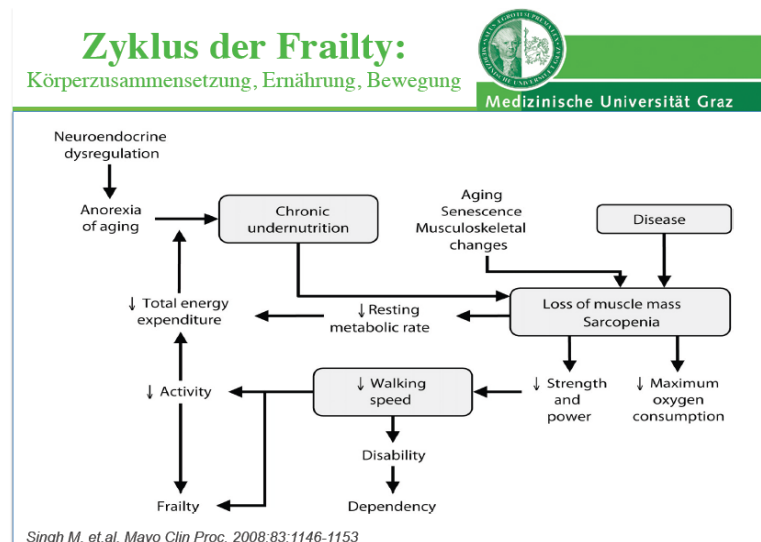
Zyklus der Frailty:
Körperzusammensetzung, Ernährung, Bewegung

Medizinische Universität Graz

Neuroendocrine dysregulation

Anorexia of aging

Chronic undernutrition

Aging Senescence Musculoskeletal changes

Disease

↓ Total energy expenditure

↓ Resting metabolic rate

Loss of muscle mass Sarcopenia

↓ Activity

↓ Walking speed

↓ Strength and power

↓ Maximum oxygen consumption

Disability

Frailty

Dependency

Singh M. et.al. Mayo Clin Proc. 2008;83:1146-1153